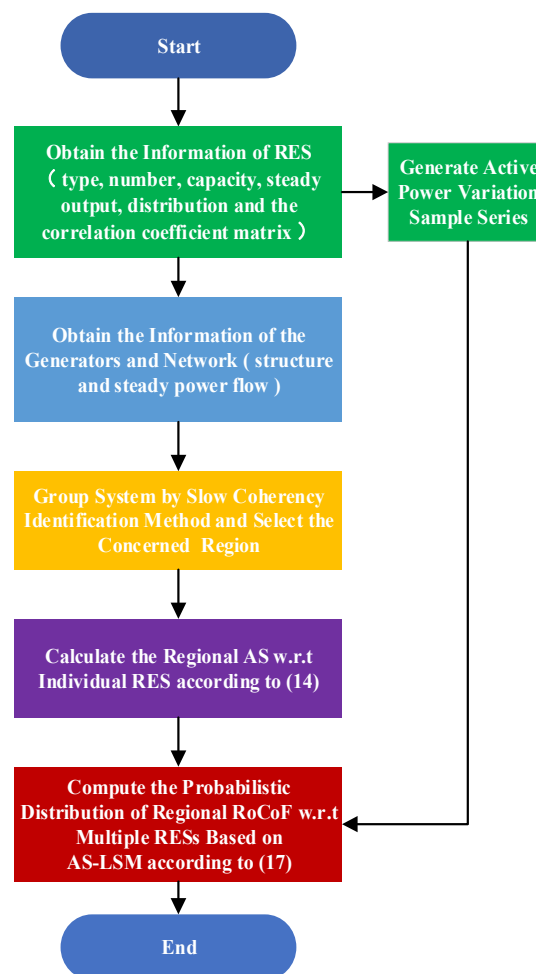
Start

Obtain the Information of RES （type, number, capacity, steady output, distribution and the correlation coefficient matrix）

Generate Active Power Variation Sample Series

Obtain the Information of the Generators and Network ( structure and steady power flow )

Group System by Slow Coherency Identification Method and Select the Concerned Region

Calculate the Regional AS w.r.t Individual RES according to (14)

Compute the Probabilistic Distribution of Regional RoCoF w.r.t Multiple RESs Based on AS-LSM according to (17)

End